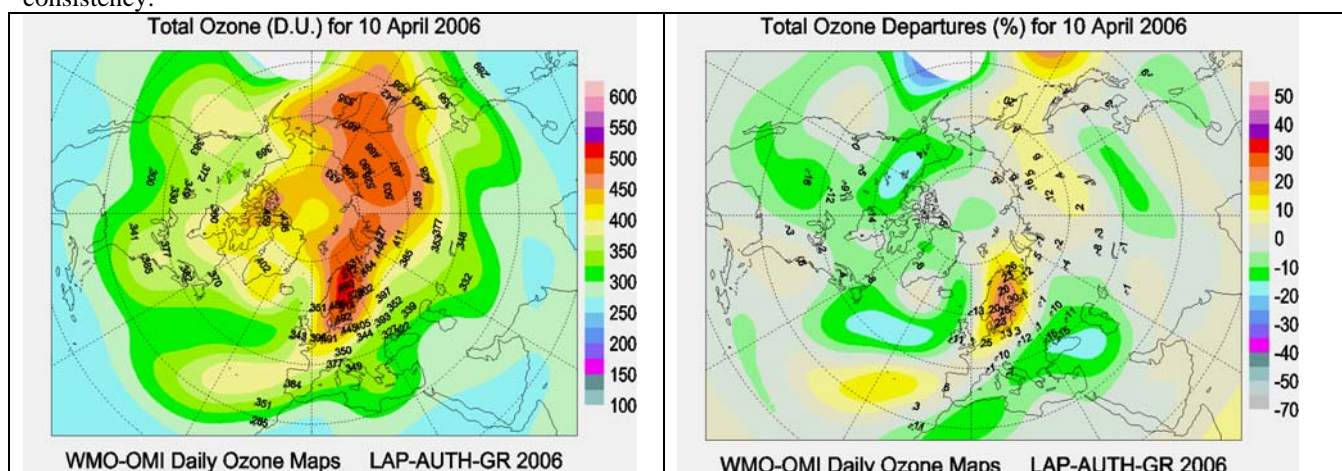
consistency.

Total Ozone (D.U.) for 10 April 2006

600
550
500
450
400
350
300
250
200
150
100

WMO-OMI Daily Ozone Maps LAP-AUTH-GR 2006

Total Ozone Departures (%) for 10 April 2006

50
40
30
20
10
0
-10
-20
-30
-40
-50
-70

WMO-OMI Daily Ozone Maps LAP-AUTH-GR 2006